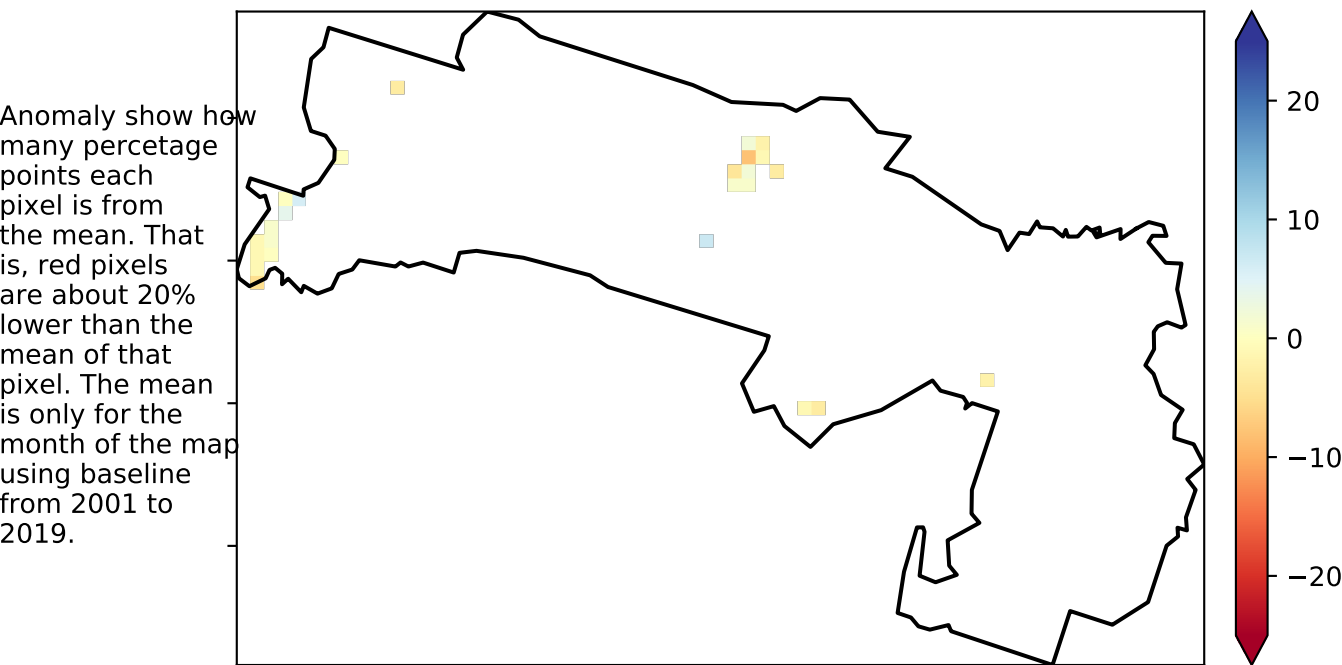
Anomaly show how many percetage points each pixel is from the mean. That is, red pixels are about 20% lower than the mean of that pixel. The mean is only for the month of the map using baseline from 2001 to 2019.

20
10
0
−10
−20